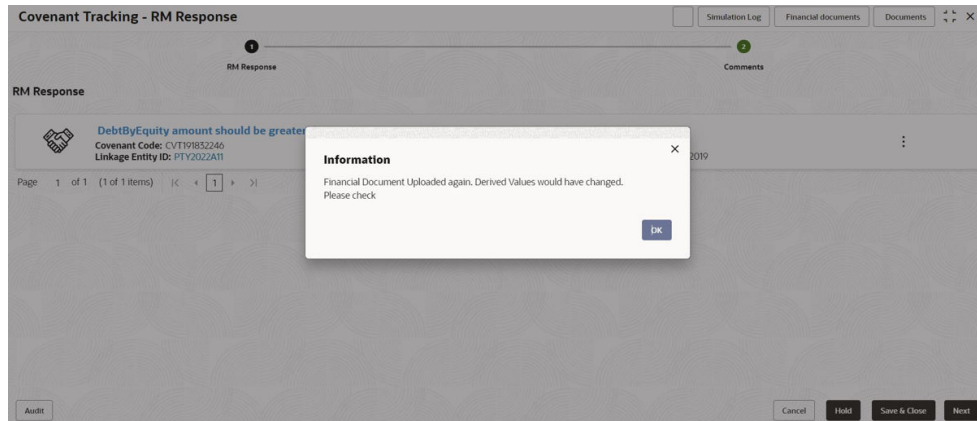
Covenant Tracking - RM Response

Simulation Log
Financial documents
Documents

1
RM Response
2
Comments

RM Response

DebtByEquity amount should be greater
Covenant Code: CVT191832246
Linkage Entity ID: PTY2022A11

2019

Page 1 of 1 (1 of 1 items) |< < 1 > >|

Information

Financial Document Uploaded again. Derived Values would have changed. Please check

OK

Audit

Cancel
Hold
Save & Close
Next